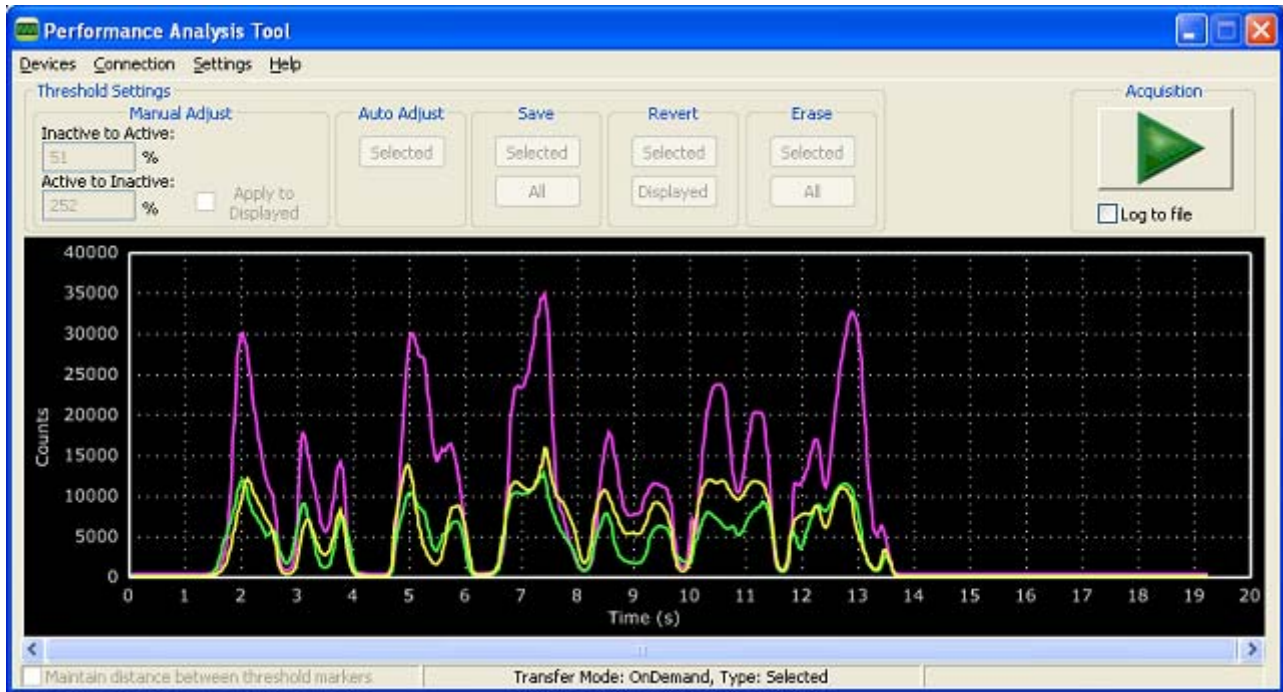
Performance Analysis Tool

Devices Connection Settings Help

Threshold Settings

Manual Adjust

Inactive to Active:

51 %

Active to Inactive:

252 %

Apply to Displayed

Auto Adjust

Selected

Save

Selected

All

Revert

Selected

Displayed

Erase

Selected

All

Acquisition

Log to file

40000
35000
30000
25000
20000
15000
10000
5000
0

Counts

0 1 2 3 4 5 6 7 8 9 10 11 12 13 14 15 16 17 18 19 20

Time (s)

Maintain distance between threshold markers

Transfer Mode: OnDemand, Type: Selected